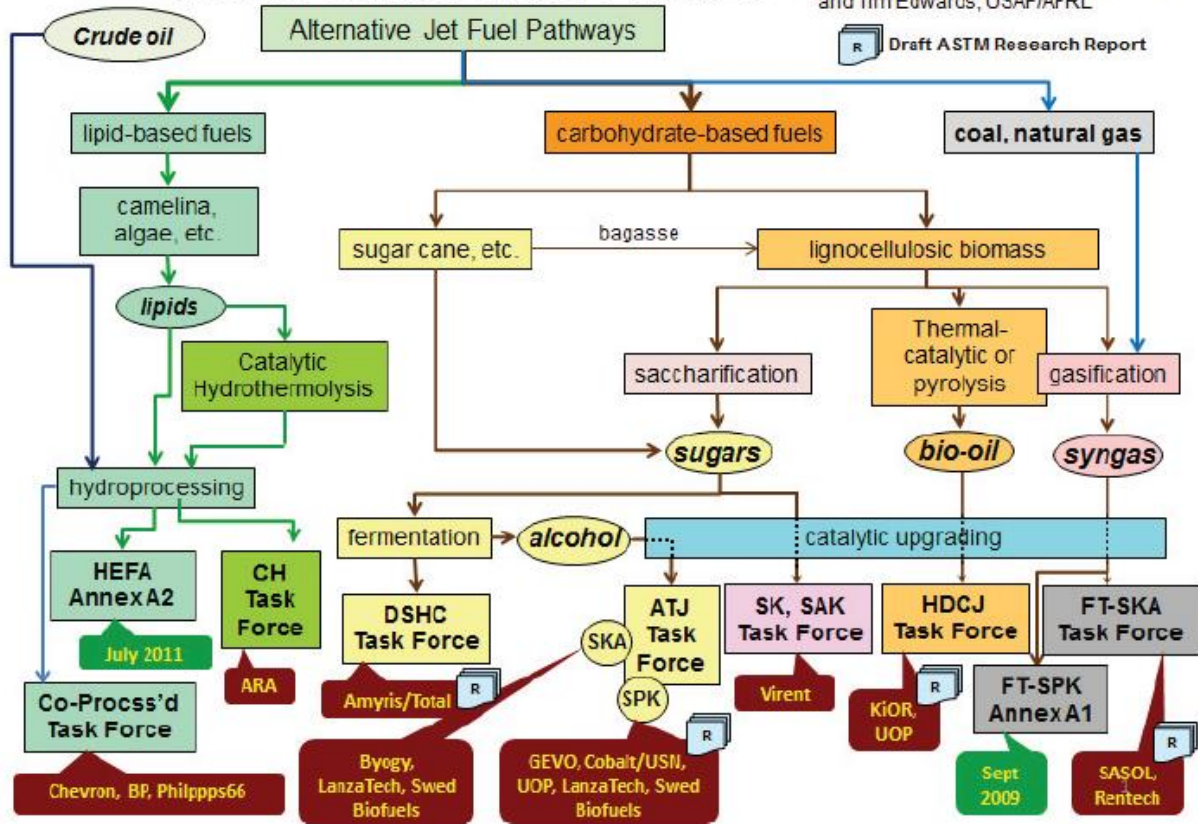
and Tim Edwards, USAF/AFRL

Alternative Jet Fuel Pathways

R Draft ASTM Research Report

Crude oil

lipid-based fuels

carbohydrate-based fuels

coal, natural gas

camelina, algae, etc.

sugar cane, etc.

bagasse

lignocellulosic biomass

lipids

Catalytic Hydrothermolysis

saccharification

Thermal-catalytic or pyrolysis

gasification

sugars

bio-oil

syngas

hydroprocessing

fermentation

alcohol

catalytic upgrading

HEFA Annex A2

CH Task Force

DSHC Task Force

ATJ Task Force

SK, SAK Task Force

HDCJ Task Force

FT-SKA Task Force

July 2011

ARA

SKA

SPK

FT-SPK Annex A1

Co-Procss'd Task Force

Amyris/Total

R

Virent

KiOR, UOP

R

Sept 2009

R

SASOL, Rentech

Byogy, LanzaTech, Swed Biofuels

GEVO, Cobalt/USN, UOP, LanzaTech, Swed Biofuels

R

Chevron, BP, Philppps66